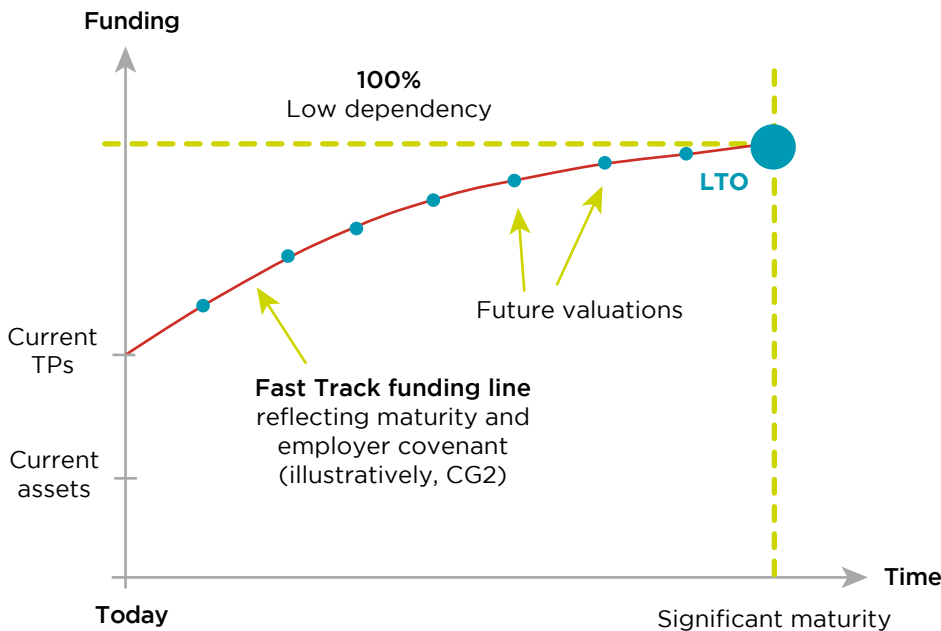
Funding

100%
Low dependency

LTO

Future valuations

Current TPs

Fast Track funding line
reflecting maturity and employer covenant (illustratively, CG2)

Current assets

Time

Today

Significant maturity